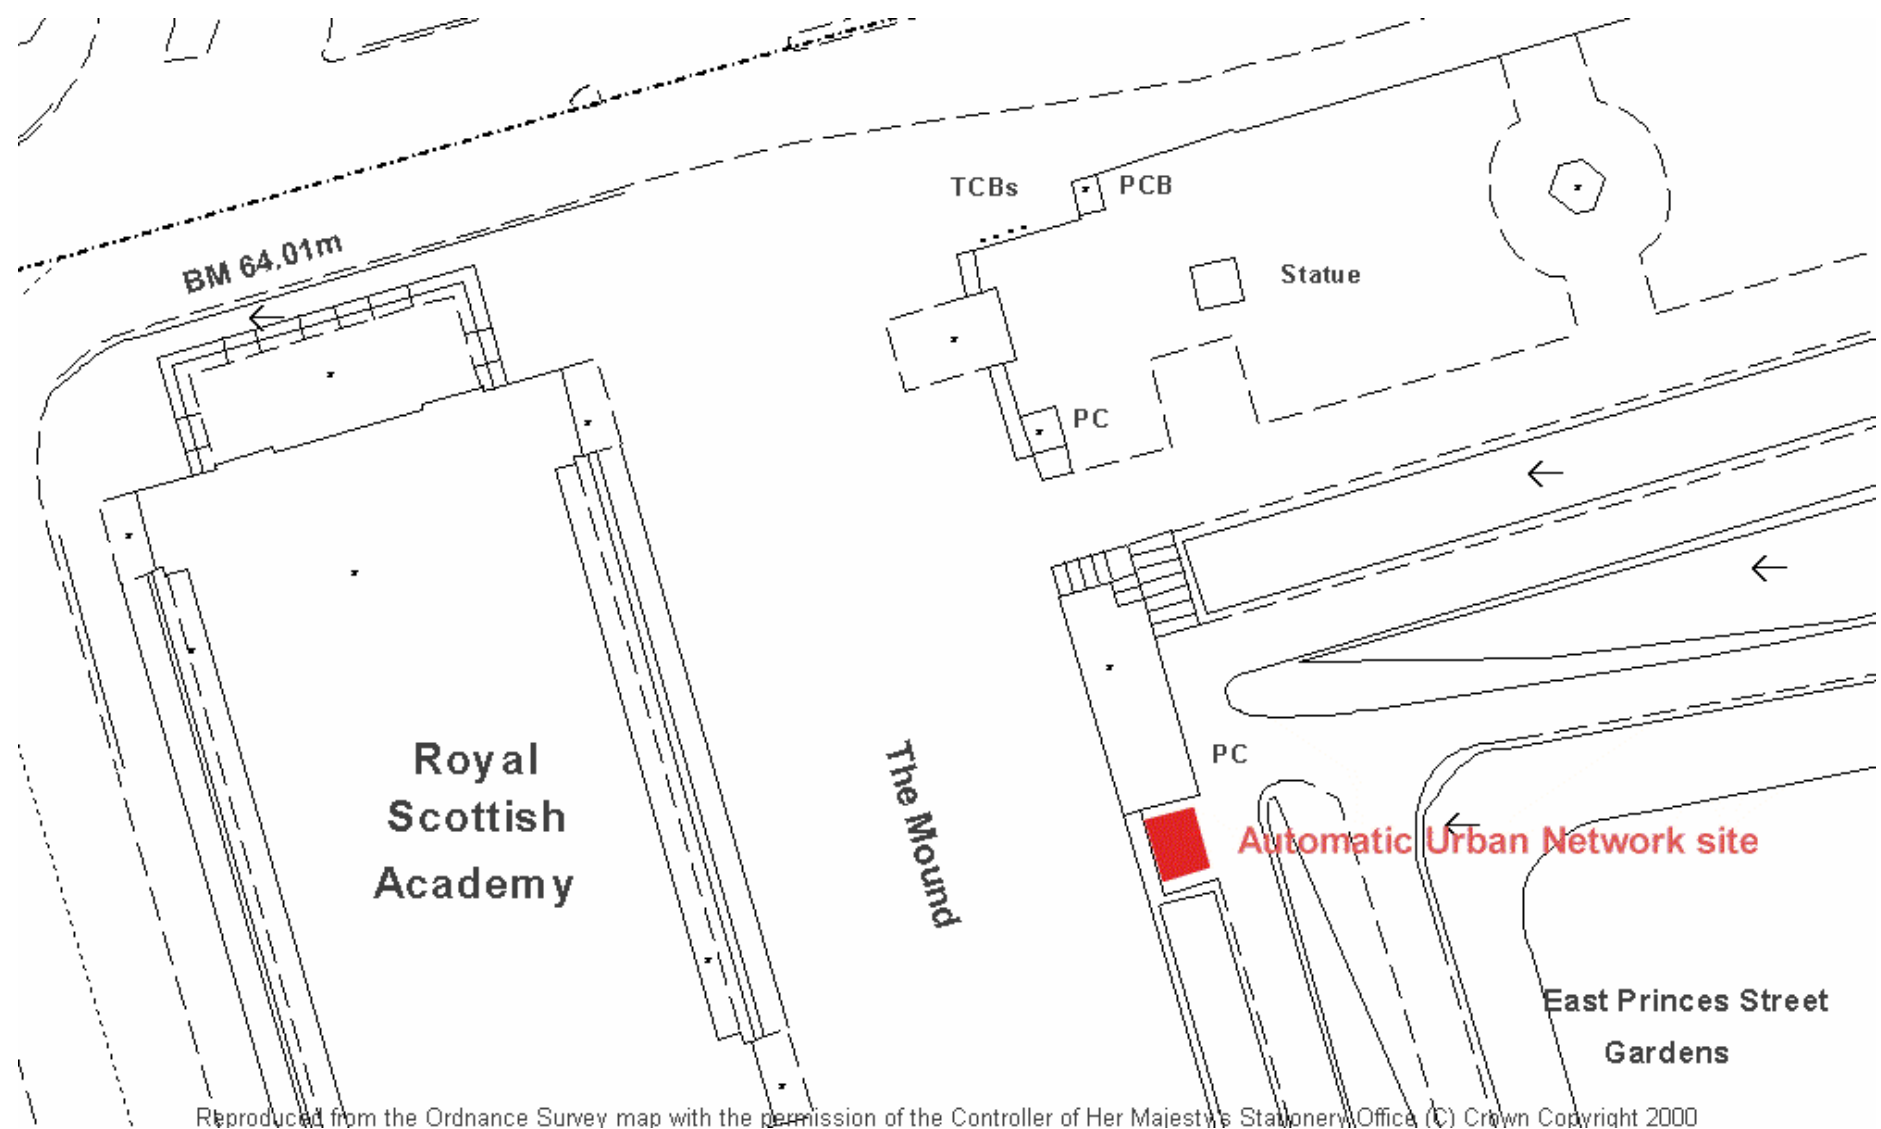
TCBs

PCB

Statue

BM 64.01m

PC

Royal Scottish Academy

The Mound

PC

Automatic Urban Network site

East Princes Street Gardens

Reproduced from the Ordnance Survey map with the permission of the Controller of Her Majesty's Stationery Office (C) Crown Copyright 2000